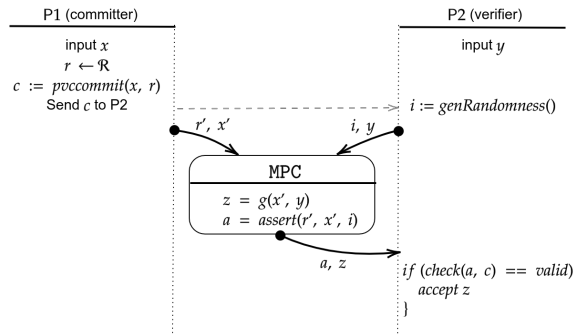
P1 (committer)

input $x$
$r \leftarrow \mathcal{R}$
$c := pvccommit(x, r)$
Send $c$ to P2

P2 (verifier)

input $y$

$i := genRandomness()$

$r', x'$

$i, y$

MPC

$z = g(x', y)$
$a = assert(r', x', i)$

$a, z$

$if\ (check(a, c) == valid)$
$accept\ z$
$\}$